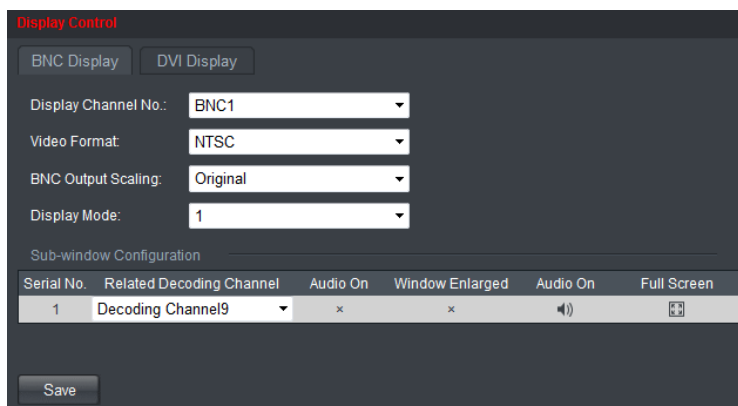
Display Control

BNC Display DVI Display

Display Channel No.: BNC1

Video Format: NTSC

BNC Output Scaling: Original

Display Mode: 1

Sub-window Configuration

| Serial No. | Related Decoding Channel | Audio On | Window Enlarged | Audio On | Full Screen |
|---|---|---|---|---|---|
| 1 | Decoding Channel9 | × | × | | |

Save